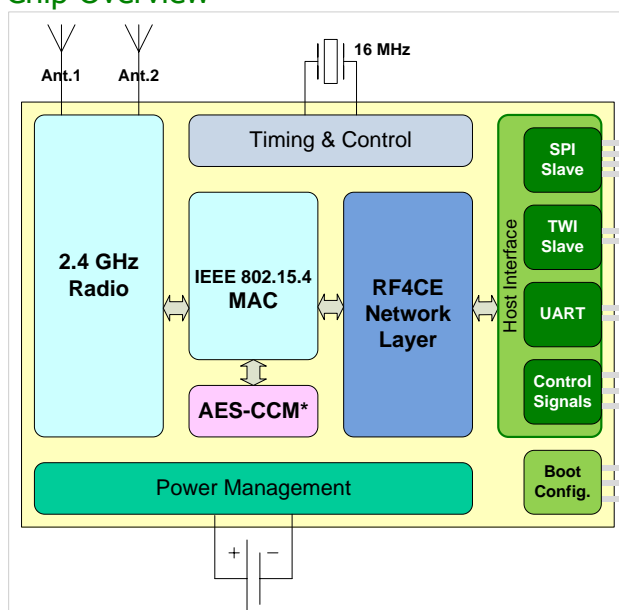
Chip Overview

Ant.1
Ant.2
16 MHz
Timing & Control
2.4 GHz Radio
IEEE 802.15.4 MAC
AES-CCM*
RF4CE Network Layer
Host Interface
SPI Slave
TWI Slave
UART
Control Signals
Boot Config.
Power Management
+
–